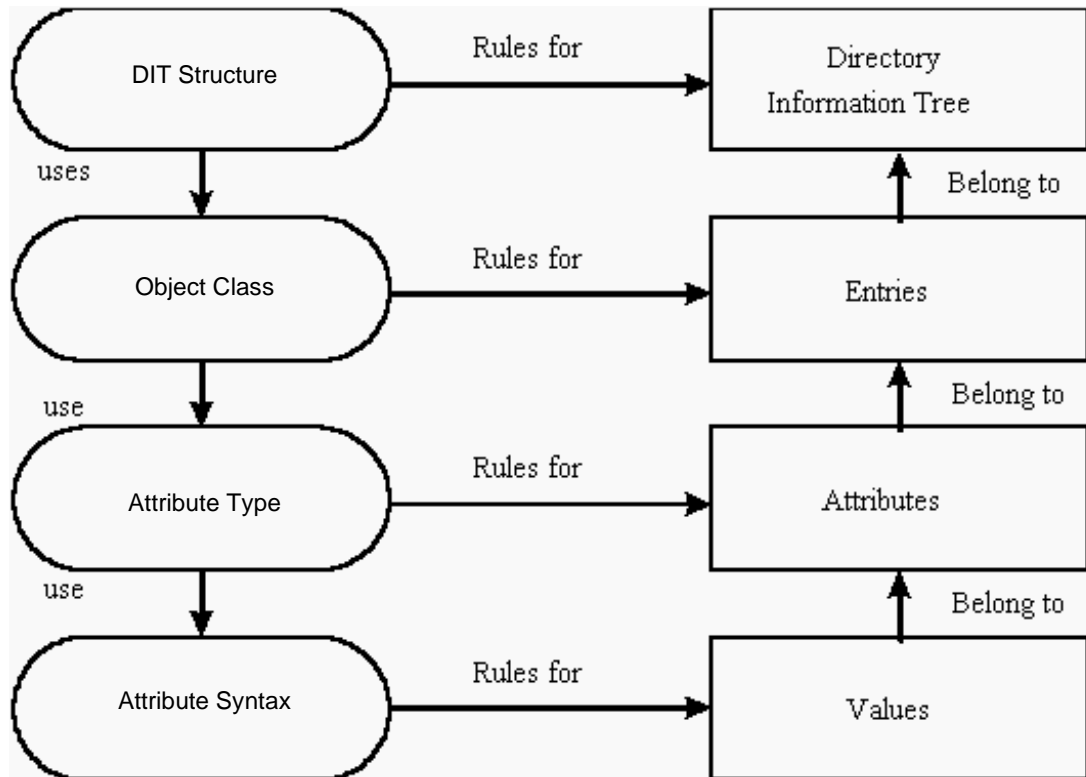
DIT Structure

Rules for

Directory Information Tree

uses

Belong to

Object Class

Rules for

Entries

use

Belong to

Attribute Type

Rules for

Attributes

use

Belong to

Attribute Syntax

Rules for

Values